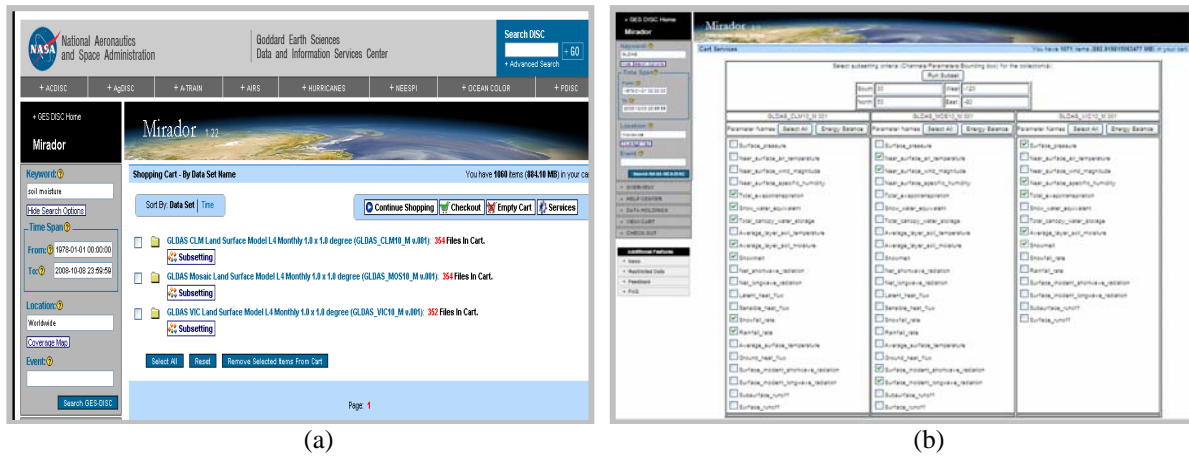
NASA National Aeronautics and Space Administration

Goddard Earth Sciences Data and Information Services Center

Search DISC
GO
+ Advanced Search

+ ACDISC | + AgDISC | + A-TRAIN | + AIRS | + HURRICANES | + NEESPI | + OCEAN COLOR | + PDISC

+ GES DISC Home
Mirador

Mirador 1.22

Keyword:
soil moisture
Hide Search Options

Time Span
From: 1978-01-01 00:00:00
To: 2008-10-08 23:59:59

Location:
Worldwide
Coverage Map

Event:

Search GES-DISC

Shopping Cart - By Data Set Name

You have 1060 items (884.10 MB) in your ca

Sort By: Data Set | Time

Continue Shopping | Checkout | Empty Cart | Services

GLDAS CLM Land Surface Model L4 Monthly 1.0 x 1.0 degree (GLDAS_CLM10_M v.001): 354 Files In Cart.
Subsetting

GLDAS Mosaic Land Surface Model L4 Monthly 1.0 x 1.0 degree (GLDAS_MOS10_M v.001): 354 Files In Cart.
Subsetting

GLDAS VIC Land Surface Model L4 Monthly 1.0 x 1.0 degree (GLDAS_VIC10_M v.001): 352 Files In Cart.
Subsetting

Select All | Reset | Remove Selected Items From Cart

Page: 1

(a)

+ GES DISC Home
Mirador

Mirador 1.22

Cart Services

You have 1071 items (882.91 MB) in your cart

Select subsetting criteria (Channels/Parameters/Bounding box) for the collection(s):
Run Subset

South 30 | West -125
North 50 | East -60

| GLDAS_CLM10_M.001 | GLDAS_MOS10_M.001 | GLDAS_VIC10_M.001 |
|---|---|---|
| Parameter Names / Select All / Energy Balance | Parameter Names / Select All / Energy Balance | Parameter Names / Select All / Energy Balance |
| Surface_pressure | Surface_pressure | Surface_pressure |
| Near_surface_air_temperature | Near_surface_air_temperature | Near_surface_air_temperature |
| Near_surface_wind_magnitude | Near_surface_wind_magnitude | Near_surface_wind_magnitude |
| Near_surface_specific_humidity | Near_surface_specific_humidity | Near_surface_specific_humidity |
| Total_evapotranspiration | Total_evapotranspiration | Total_evapotranspiration |
| Snow_water_equivalent | Snow_water_equivalent | Snow_water_equivalent |
| Total_canopy_water_storage | Total_canopy_water_storage | Total_canopy_water_storage |
| Average_layer_soil_temperature | Average_layer_soil_temperature | Average_layer_soil_moisture |
| Average_layer_soil_moisture | Average_layer_soil_moisture | Snowmelt |
| Snowmelt | Snowmelt | Snowfall_rate |
| Net_shortwave_radiation | Net_shortwave_radiation | Rainfall_rate |
| Net_longwave_radiation | Net_longwave_radiation | Surface_incident_shortwave_radiation |
| Latent_heat_flux | Latent_heat_flux | Surface_incident_longwave_radiation |
| Sensible_heat_flux | Sensible_heat_flux | Subsurface_runoff |
| Snowfall_rate | Snowfall_rate | Surface_runoff |
| Rainfall_rate | Rainfall_rate | |
| Average_surface_temperature | Average_surface_temperature | |
| Ground_heat_flux | Ground_heat_flux | |
| Surface_incident_shortwave_radiation | Surface_incident_shortwave_radiation | |
| Surface_incident_longwave_radiation | Surface_incident_longwave_radiation | |
| Subsurface_runoff | Subsurface_runoff | |
| Surface_runoff | Surface_runoff | |

(b)